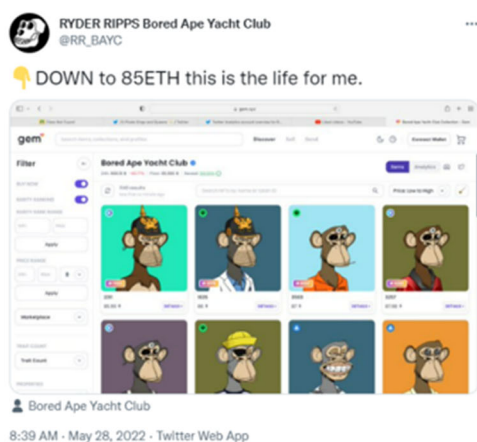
RYDER RIPPS Bored Ape Yacht Club
@RR_BAYC

👇 DOWN to 85ETH this is the life for me.

gem

Discover

Connect Wallet

Filter

Bored Ape Yacht Club

Apply

Apply

Marketplace

Trait Count

Price: Low to High

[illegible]

Bored Ape Yacht Club

8:39 AM · May 28, 2022 · Twitter Web App